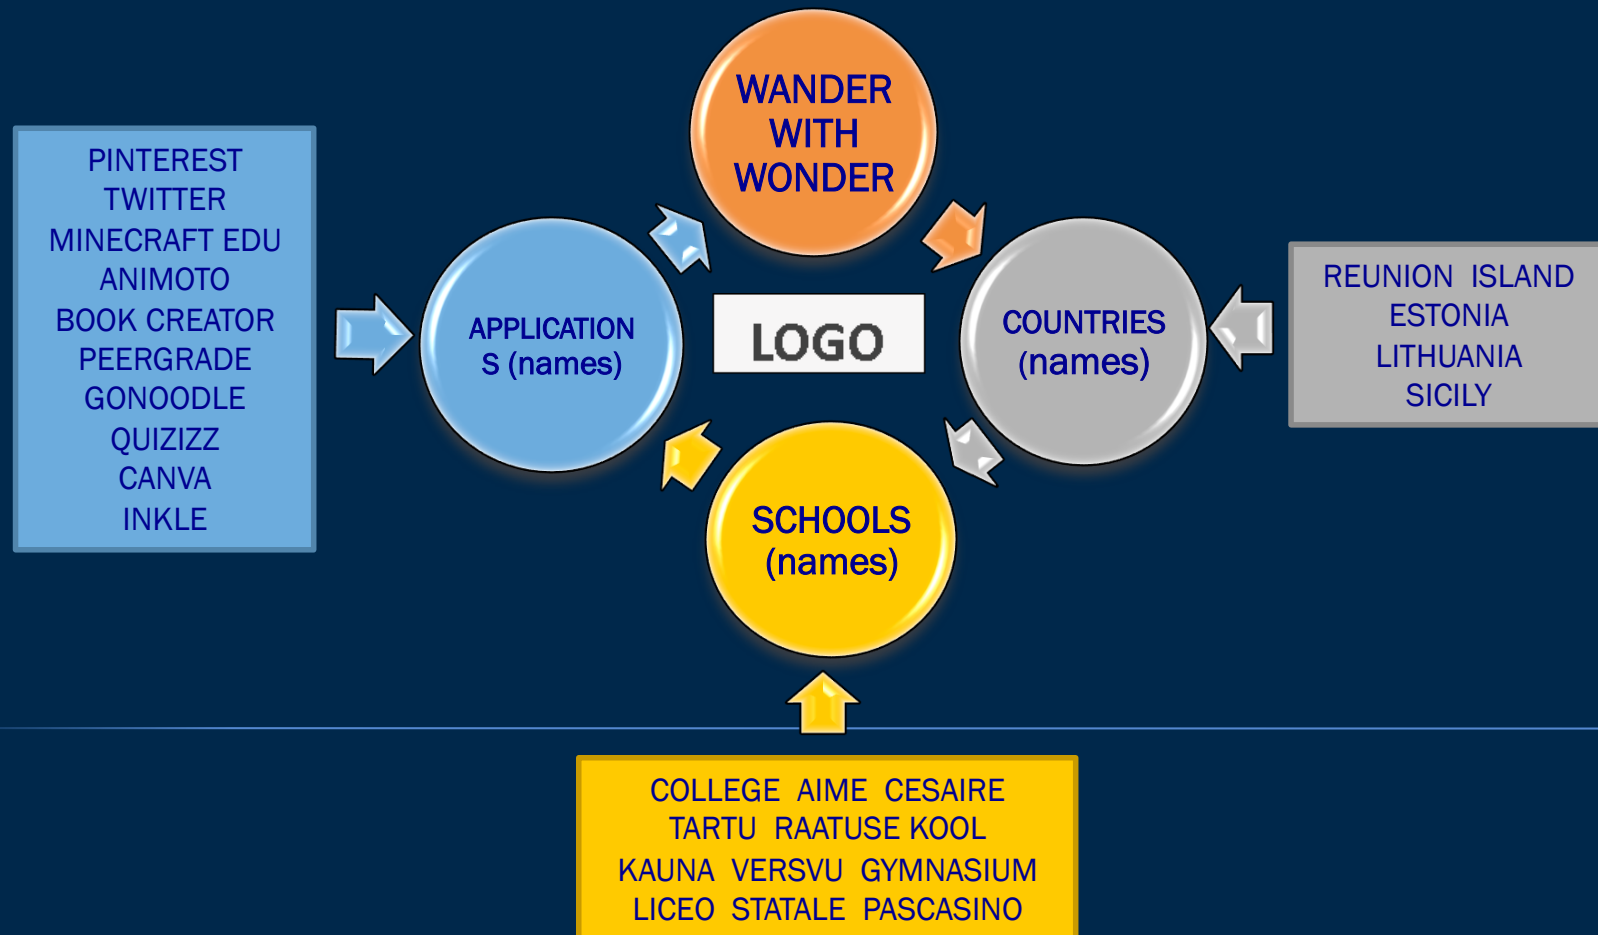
PINTEREST
TWITTER
MINECRAFT EDU
ANIMOTO
BOOK CREATOR
PEERGRADE
GONOODLE
QUIZIZZ
CANVA
INKLE

WANDER WITH WONDER

APPLICATIONS (names)

LOGO

COUNTRIES (names)

REUNION ISLAND
ESTONIA
LITHUANIA
SICILY

SCHOOLS (names)

COLLEGE AIME CESAIRE
TARTU RAATUSE KOOL
KAUNA VERSVU GYMNASIUM
LICEO STATALE PASCASINO